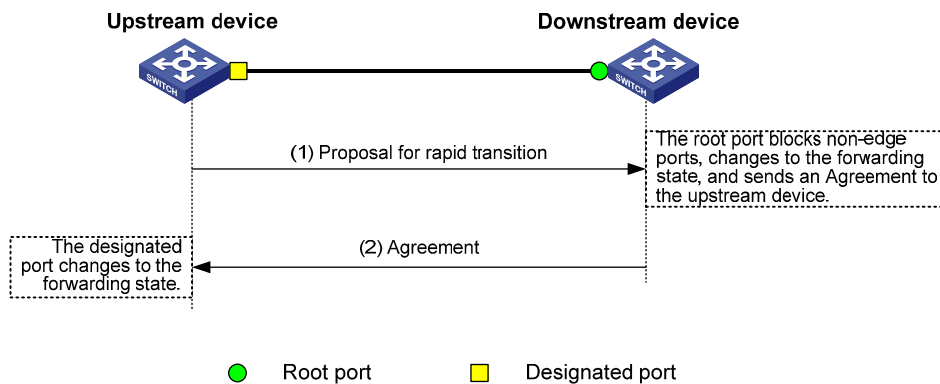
Upstream device

Downstream device

SWITCH

SWITCH

(1) Proposal for rapid transition

The root port blocks non-edge ports, changes to the forwarding state, and sends an Agreement to the upstream device.

The designated port changes to the forwarding state.

(2) Agreement

Root port

Designated port